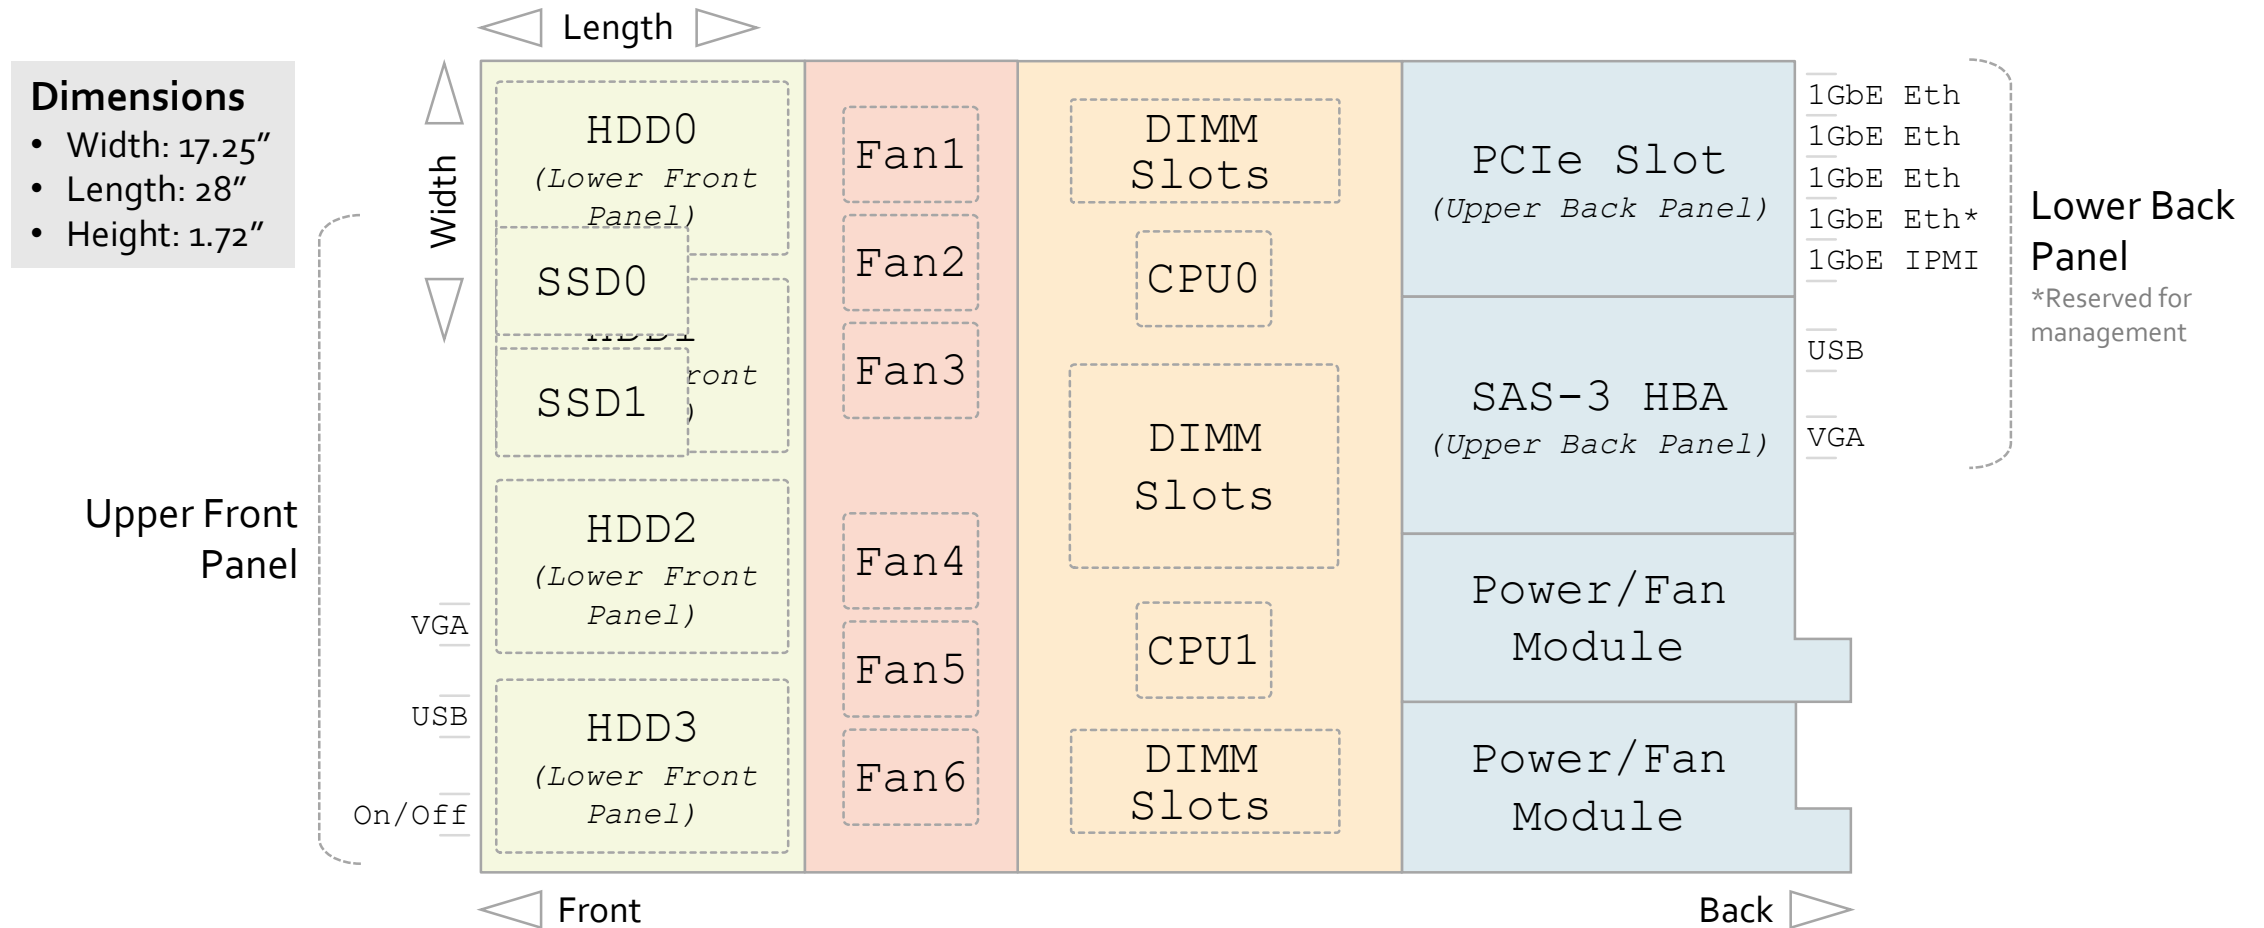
Length

Dimensions
• Width: 17.25"
• Length: 28"
• Height: 1.72"

Width

HDD0
(Lower Front Panel)

SSD0

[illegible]

SSD1

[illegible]ront
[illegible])

HDD2
(Lower Front Panel)

HDD3
(Lower Front Panel)

Upper Front Panel

VGA
USB
On/Off

Fan1
Fan2
Fan3
Fan4
Fan5
Fan6

DIMM Slots
CPU0
DIMM Slots
CPU1
DIMM Slots

PCIe Slot
(Upper Back Panel)

SAS-3 HBA
(Upper Back Panel)

Power/Fan Module

Power/Fan Module

1GbE Eth
1GbE Eth
1GbE Eth
1GbE Eth*
1GbE IPMI

USB

VGA

Lower Back Panel
*Reserved for management

Front

Back